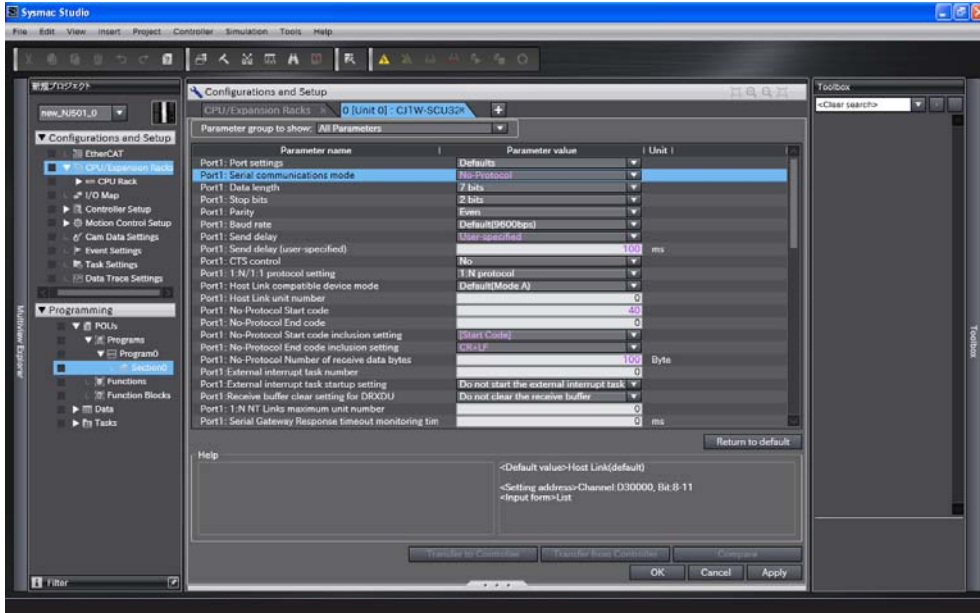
Sysmac Studio

File Edit View Insert Project Controller Simulation Tools Help

新規プロジェクト

new_NJ501_0

▼ Configurations and Setup
EtherCAT
▼ CPU/Expansion Racks
CPU Rack
I/O Map
Controller Setup
Motion Control Setup
Cam Data Settings
Event Settings
Task Settings
Data Trace Settings

▼ Programming
▼ POUs
▼ Programs
▼ Program0
Section0
Functions
Function Blocks
Data
Tasks

Filter

Multiview Explorer

Configurations and Setup

CPU/Expansion Racks
0 [Unit 0] : CJ1W-SCU32

Parameter group to show: All Parameters

| Parameter name | Parameter value | Unit |
|---|---|---|
| Port1: Port settings | Defaults | |
| Port1: Serial communications mode | No-Protocol | |
| Port1: Data length | 7 bits | |
| Port1: Stop bits | 2 bits | |
| Port1: Parity | Even | |
| Port1: Baud rate | Default(9600bps) | |
| Port1: Send delay | User-specified | |
| Port1: Send delay (user-specified) | 100 | ms |
| Port1: CTS control | No | |
| Port1: 1:N/1:1 protocol setting | 1:N protocol | |
| Port1: Host Link compatible device mode | Default(Mode A) | |
| Port1: Host Link unit number | 0 | |
| Port1: No-Protocol Start code | 40 | |
| Port1: No-Protocol End code | 0 | |
| Port1: No-Protocol Start code inclusion setting | [Start Code] | |
| Port1: No-Protocol End code inclusion setting | CR+LF | |
| Port1: No-Protocol Number of receive data bytes | 100 | Byte |
| Port1:External interrupt task number | 0 | |
| Port1:External interrupt task startup setting | Do not start the external interrupt task | |
| Port1:Receive buffer clear setting for DRXDU | Do not clear the receive buffer | |
| Port1: 1:N NT Links maximum unit number | 0 | |
| Port1: Serial Gateway Response timeout monitoring tim | 0 | ms |

Return to default

Help

<Default value>Host Link(default)

<Setting address>Channel:D30000, Bit:8-11
<Input form>List

Transfer to Controller
Transfer from Controller
Compare
OK
Cancel
Apply

Toolbox
<Clear search>

Toolbox